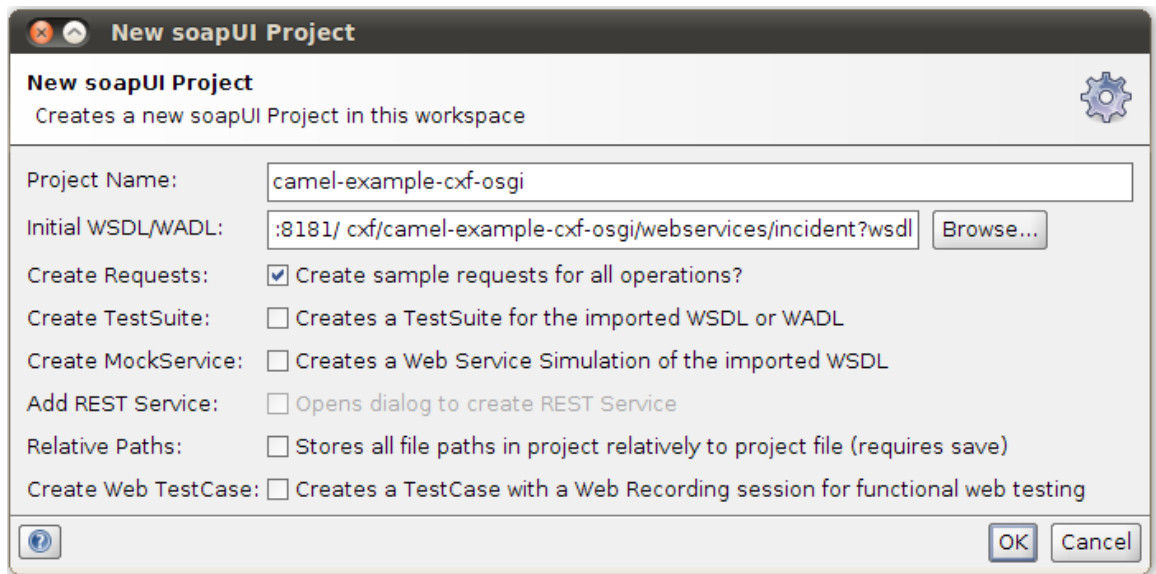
New soapUI Project

New soapUI Project
Creates a new soapUI Project in this workspace

Project Name: camel-example-cxf-osgi

Initial WSDL/WADL: :8181/ cxf/camel-example-cxf-osgi/webservices/incident?wsdl Browse...

Create Requests: ☑ Create sample requests for all operations?

Create TestSuite: ☐ Creates a TestSuite for the imported WSDL or WADL

Create MockService: ☐ Creates a Web Service Simulation of the imported WSDL

Add REST Service: ☐ Opens dialog to create REST Service

Relative Paths: ☐ Stores all file paths in project relatively to project file (requires save)

Create Web TestCase: ☐ Creates a TestCase with a Web Recording session for functional web testing

OK Cancel